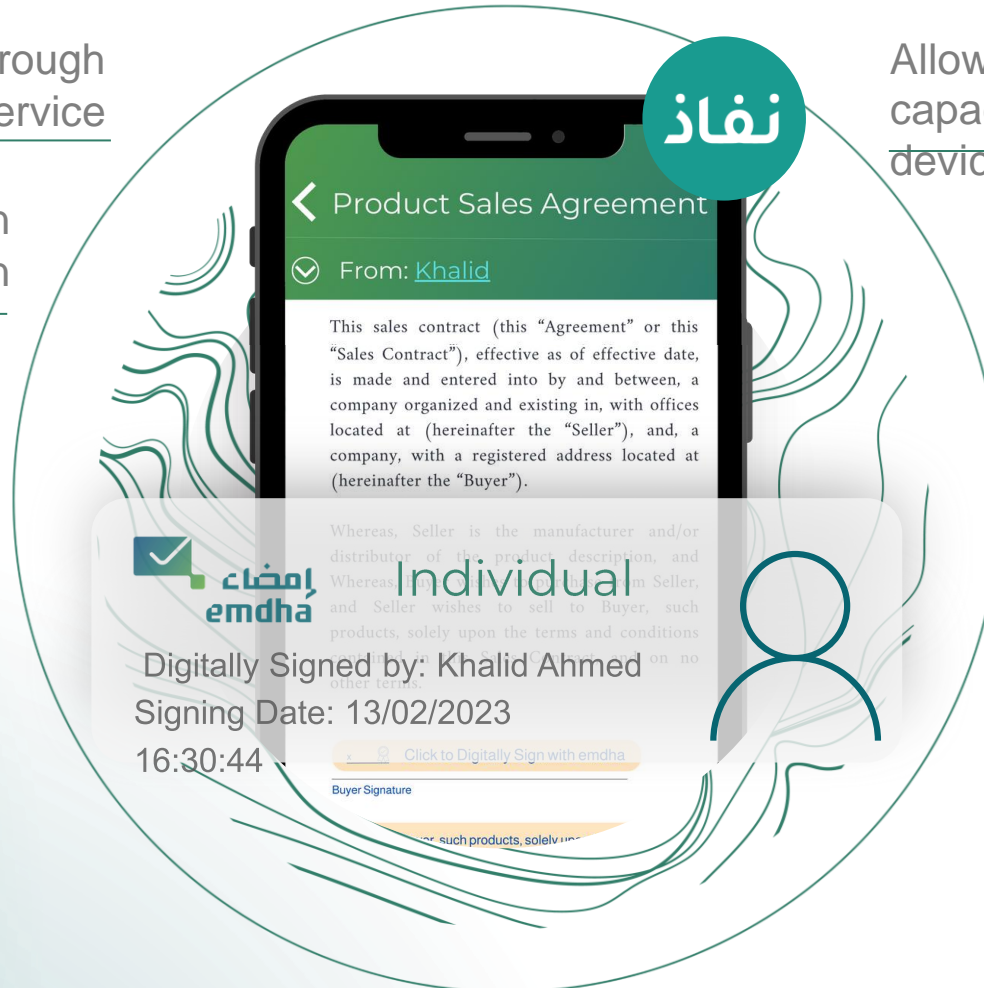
rough
ervice

n
n

Allow
capa
devic

نفاذ

Product Sales Agreement

From: Khalid

This sales contract (this “Agreement” or this “Sales Contract”), effective as of effective date, is made and entered into by and between, a company organized and existing in, with offices located at (hereinafter the “Seller”), and, a company, with a registered address located at (hereinafter the “Buyer”).

Whereas, Seller is the manufacturer and/or distributor of the product description, and Whereas, Buyer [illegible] from Seller, and Seller wishes to sell to Buyer, such products, solely upon the terms and conditions contained in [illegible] and on no other terms.

امضاء
emdha
Individual

Digitally Signed by: Khalid Ahmed
Signing Date: 13/02/2023
16:30:44

Click to Digitally Sign with emdha

Buyer Signature

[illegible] such products, solely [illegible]